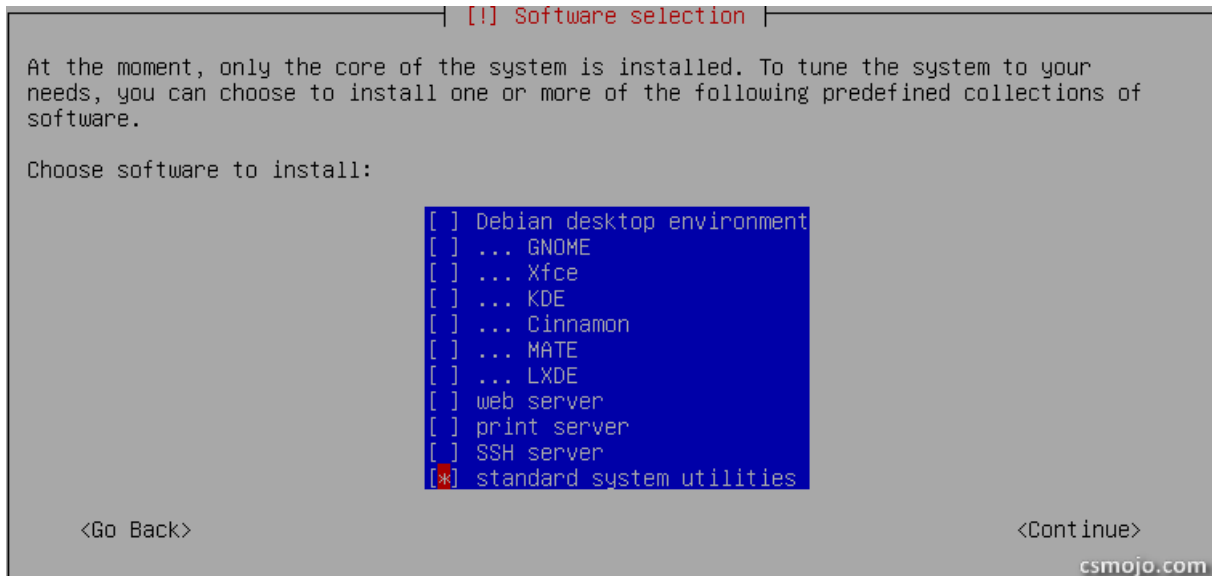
[!] Software selection

At the moment, only the core of the system is installed. To tune the system to your needs, you can choose to install one or more of the following predefined collections of software.

Choose software to install:

[ ] Debian desktop environment
[ ] ... GNOME
[ ] ... Xfce
[ ] ... KDE
[ ] ... Cinnamon
[ ] ... MATE
[ ] ... LXDE
[ ] web server
[ ] print server
[ ] SSH server
[*] standard system utilities

<Go Back>

<Continue>

csmojo.com